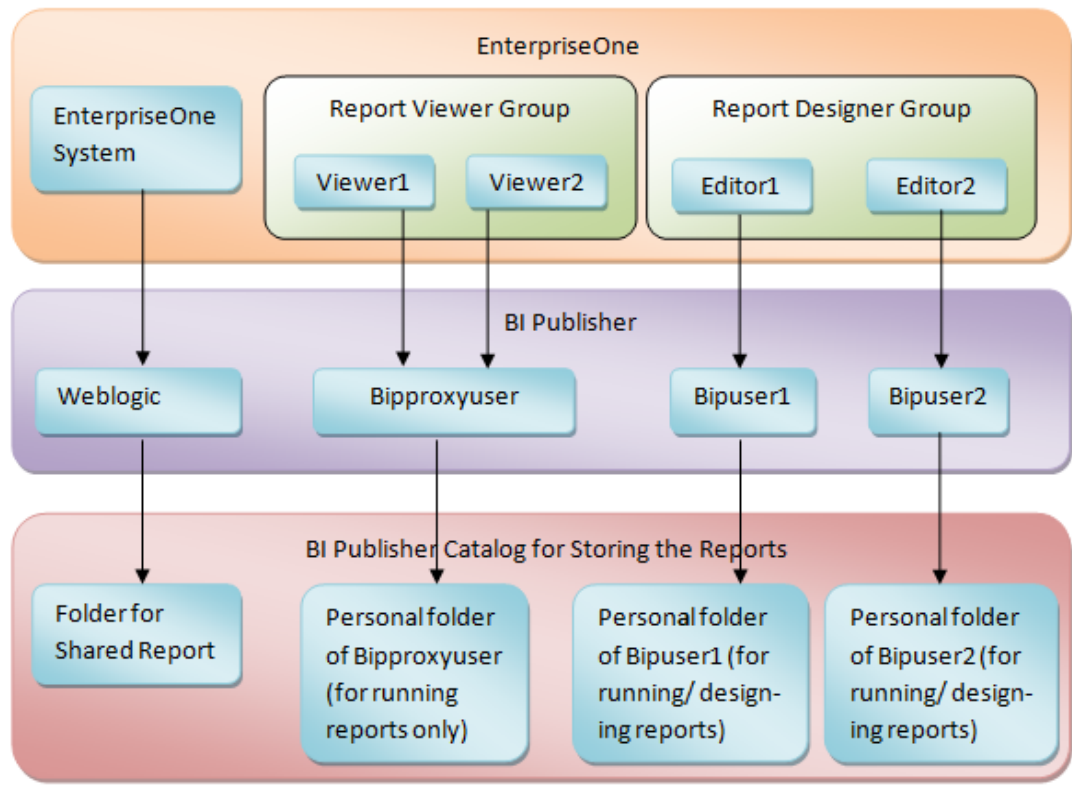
EnterpriseOne

EnterpriseOne System

Report Viewer Group

Viewer1

Viewer2

Report Designer Group

Editor1

Editor2

BI Publisher

Weblogic

Bipproxyuser

Bipuser1

Bipuser2

BI Publisher Catalog for Storing the Reports

Folder for Shared Report

Personal folder of Bipproxyuser (for running reports only)

Personal folder of Bipuser1 (for running/ designing reports)

Personal folder of Bipuser2 (for running/ designing reports)